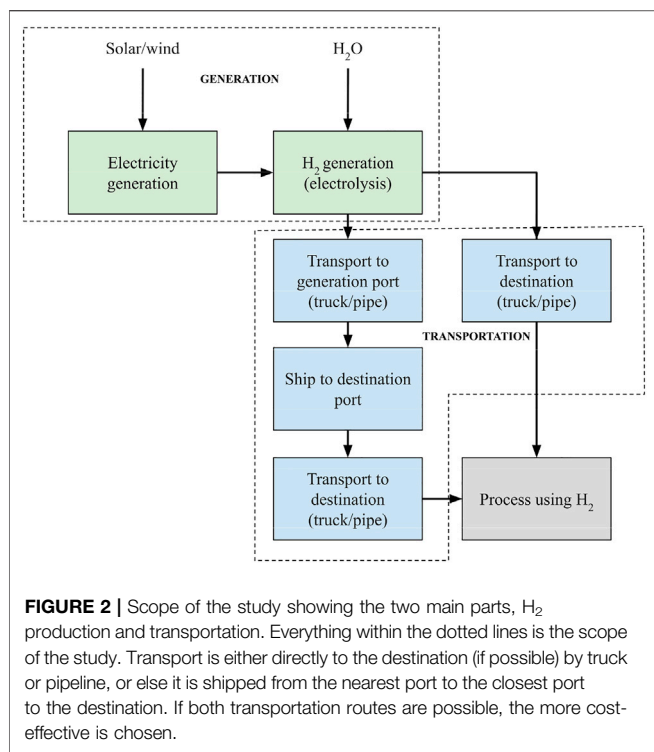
Solar/wind

$H_2O$

GENERATION

Electricity generation

$H_2$ generation (electrolysis)

Transport to generation port (truck/pipe)

Transport to destination (truck/pipe)

TRANSPORTATION

Ship to destination port

Transport to destination (truck/pipe)

Process using $H_2$

**FIGURE 2 |** Scope of the study showing the two main parts, $H_2$ production and transportation. Everything within the dotted lines is the scope of the study. Transport is either directly to the destination (if possible) by truck or pipeline, or else it is shipped from the nearest port to the closest port to the destination. If both transportation routes are possible, the more cost-effective is chosen.